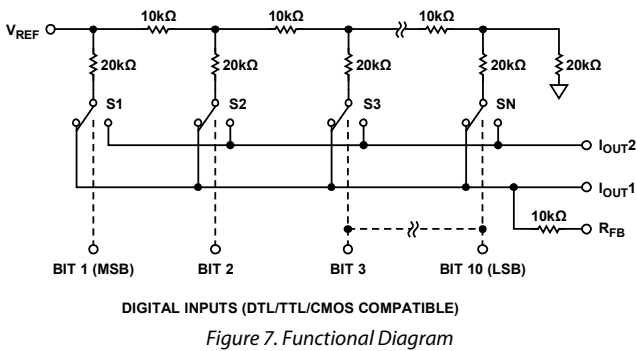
$V_{REF}$
10kΩ
10kΩ
10kΩ
20kΩ
20kΩ
20kΩ
20kΩ
20kΩ
S1
S2
S3
SN
$I_{OUT}2$
$I_{OUT}1$
10kΩ
$R_{FB}$
BIT 1 (MSB)
BIT 2
BIT 3
BIT 10 (LSB)

DIGITAL INPUTS (DTL/TTL/CMOS COMPATIBLE)

Figure 7. Functional Diagram